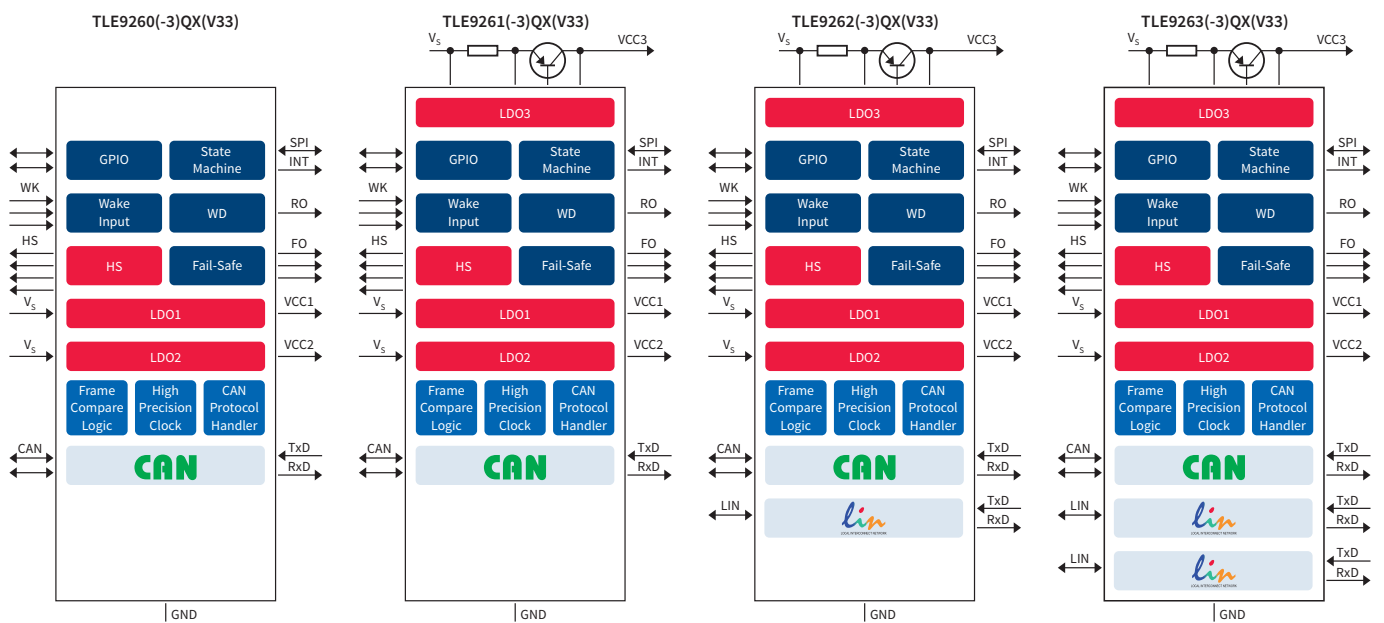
TLE9260(-3)QX(V33)

GPIO
State Machine
SPI
INT
WK
Wake Input
WD
RO
HS
HS
Fail-Safe
FO
$V_S$
LDO1
VCC1
$V_S$
LDO2
VCC2
Frame Compare Logic
High Precision Clock
CAN Protocol Handler
CAN
CAN
TxD
RxD
GND

TLE9261(-3)QX(V33)

$V_S$
VCC3
LDO3
GPIO
State Machine
SPI
INT
WK
Wake Input
WD
RO
HS
HS
Fail-Safe
FO
$V_S$
LDO1
VCC1
$V_S$
LDO2
VCC2
Frame Compare Logic
High Precision Clock
CAN Protocol Handler
CAN
CAN
TxD
RxD
GND

TLE9262(-3)QX(V33)

$V_S$
VCC3
LDO3
GPIO
State Machine
SPI
INT
WK
Wake Input
WD
RO
HS
HS
Fail-Safe
FO
$V_S$
LDO1
VCC1
$V_S$
LDO2
VCC2
Frame Compare Logic
High Precision Clock
CAN Protocol Handler
CAN
CAN
TxD
RxD
LIN
lin
LOCAL INTERCONNECT NETWORK
TxD
RxD
GND

TLE9263(-3)QX(V33)

$V_S$
VCC3
LDO3
GPIO
State Machine
SPI
INT
WK
Wake Input
WD
RO
HS
HS
Fail-Safe
FO
$V_S$
LDO1
VCC1
$V_S$
LDO2
VCC2
Frame Compare Logic
High Precision Clock
CAN Protocol Handler
CAN
CAN
TxD
RxD
LIN
lin
LOCAL INTERCONNECT NETWORK
TxD
RxD
LIN
lin
LOCAL INTERCONNECT NETWORK
TxD
RxD
GND